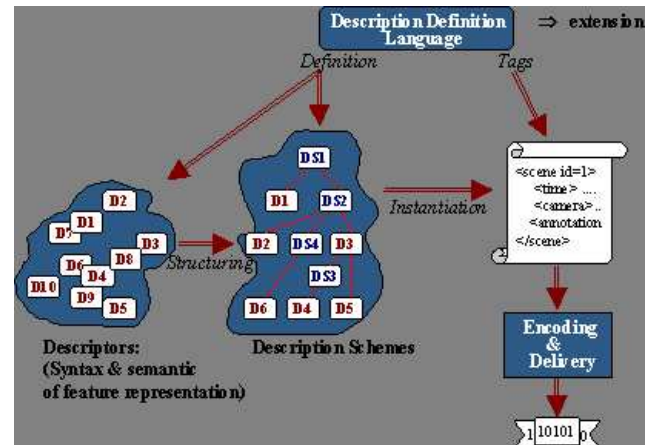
Description Definition Language

⇒ extension

Definition

Tags

D2
D1
D7
D3
D8
D6
D4
D10
D9
D5

Structuring

DS1
D1
DS2
D2
DS4
D3
DS3
D6
D4
D5

Instantiation

<scene id=1>
<time> ....
<camera>..
<annotation
</scene>

Encoding & Delivery

Descriptors:
(Syntax & semantic of feature representation)

Description Schemes

1 10101 0